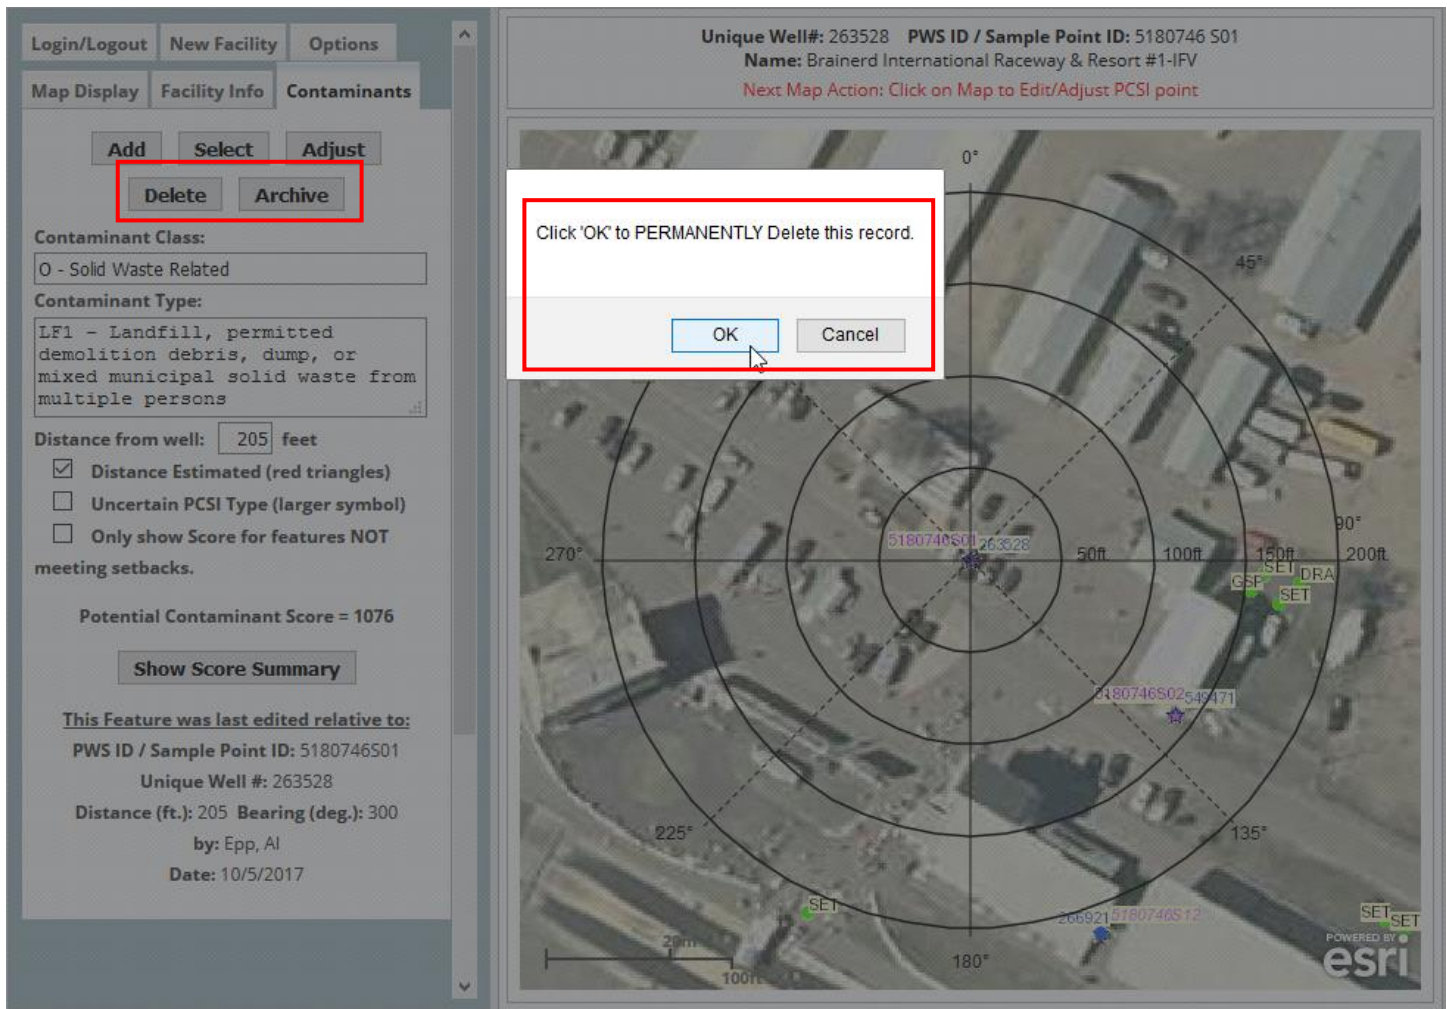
Login/Logout New Facility Options
Map Display Facility Info Contaminants

Add Select Adjust
Delete Archive

Contaminant Class:
O - Solid Waste Related
Contaminant Type:
LF1 - Landfill, permitted demolition debris, dump, or mixed municipal solid waste from multiple persons

Distance from well: 205 feet
Distance Estimated (red triangles)
Uncertain PCSI Type (larger symbol)
Only show Score for features NOT meeting setbacks.

Potential Contaminant Score = 1076

Show Score Summary

This Feature was last edited relative to:
PWS ID / Sample Point ID: 5180746S01
Unique Well #: 263528
Distance (ft.): 205 Bearing (deg.): 300
by: Epp, Al
Date: 10/5/2017

Unique Well#: 263528 PWS ID / Sample Point ID: 5180746 S01
Name: Brainerd International Raceway & Resort #1-IFV
Next Map Action: Click on Map to Edit/Adjust PCSI point

Click 'OK' to PERMANENTLY Delete this record.
OK Cancel

0°
45°
90°
135°
180°
225°
270°
50ft
100ft
150ft
200ft
5180746S01 263528
5180746S02 549471
266921 5180746S12
SET
DRA
GSP
SET
SET
SET SET
20m
100ft
POWERED BY
esri